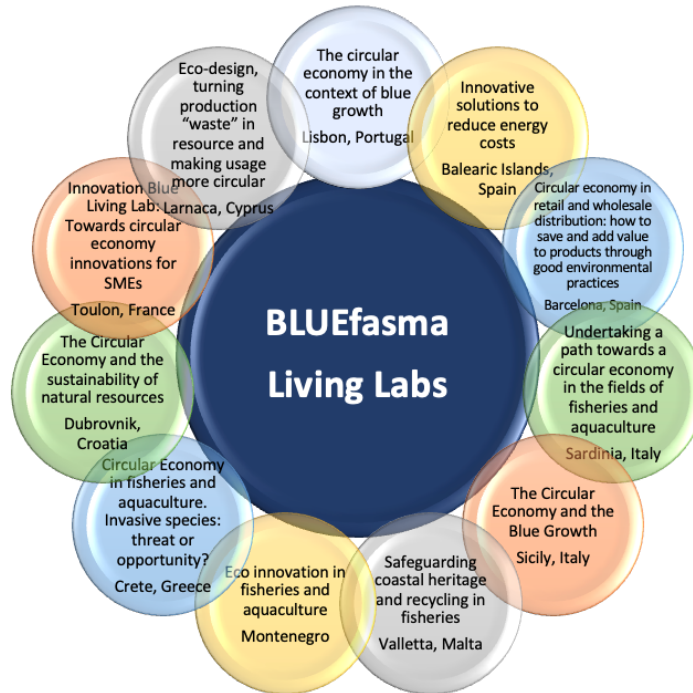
BLUEfasma Living Labs

The circular economy in the context of blue growth
Lisbon, Portugal

Innovative solutions to reduce energy costs
Balearic Islands, Spain

Circular economy in retail and wholesale distribution: how to save and add value to products through good environmental practices
Barcelona, Spain

Undertaking a path towards a circular economy in the fields of fisheries and aquaculture
Sardinia, Italy

The Circular Economy and the Blue Growth
Sicily, Italy

Safeguarding coastal heritage and recycling in fisheries
Valletta, Malta

Eco innovation in fisheries and aquaculture
Montenegro

Circular Economy in fisheries and aquaculture. Invasive species: threat or opportunity?
Crete, Greece

The Circular Economy and the sustainability of natural resources
Dubrovnik, Croatia

Innovation Blue Living Lab: Towards circular economy innovations for SMEs
Toulon, France

Eco-design, turning production "waste" in resource and making usage more circular
Larnaca, Cyprus